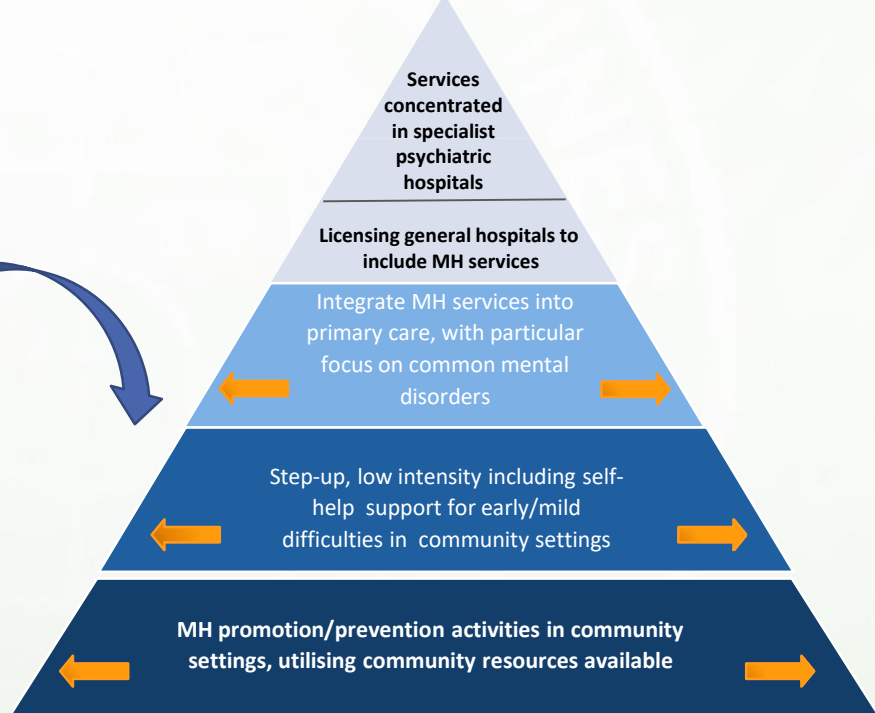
Services concentrated in specialist psychiatric hospitals

Licensing general hospitals to include MH services

Integrate MH services into primary care, with particular focus on common mental disorders

Step-up, low intensity including self-help support for early/mild difficulties in community settings

MH promotion/prevention activities in community settings, utilising community resources available